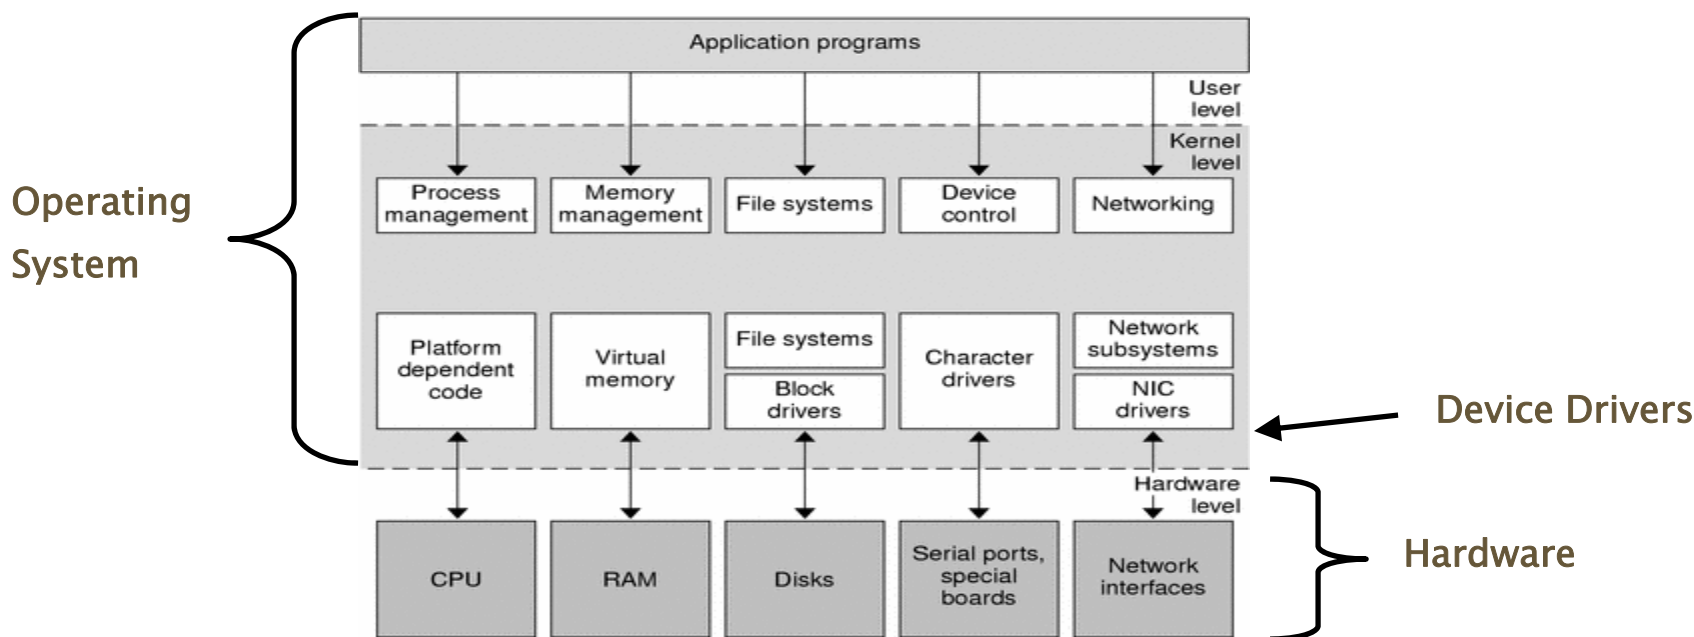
Application programs

User level

Kernel level

Operating System

Process management

Memory management

File systems

Device control

Networking

Platform dependent code

Virtual memory

File systems

Block drivers

Character drivers

Network subsystems

NIC drivers

Device Drivers

Hardware level

CPU

RAM

Disks

Serial ports, special boards

Network interfaces

Hardware